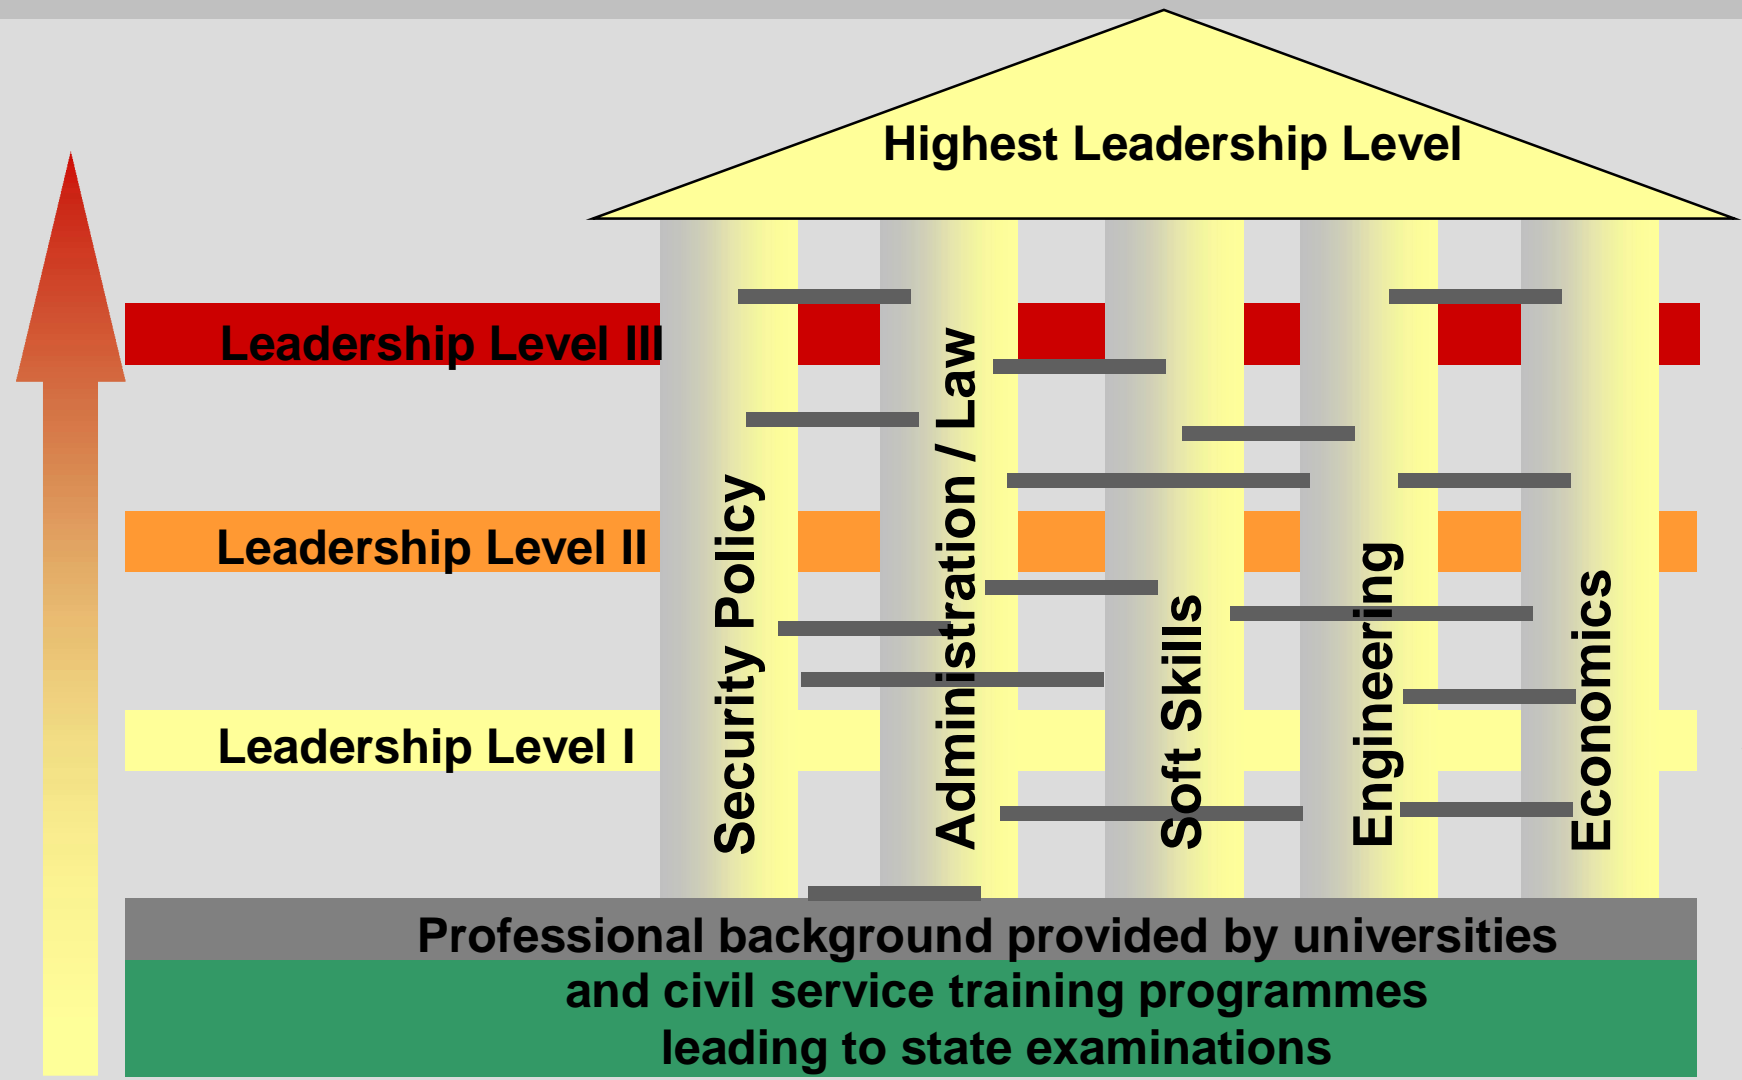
Highest Leadership Level

Leadership Level III

Leadership Level II

Leadership Level I

Security Policy

Administration / Law

Soft Skills

Engineering

Economics

Professional background provided by universities and civil service training programmes leading to state examinations